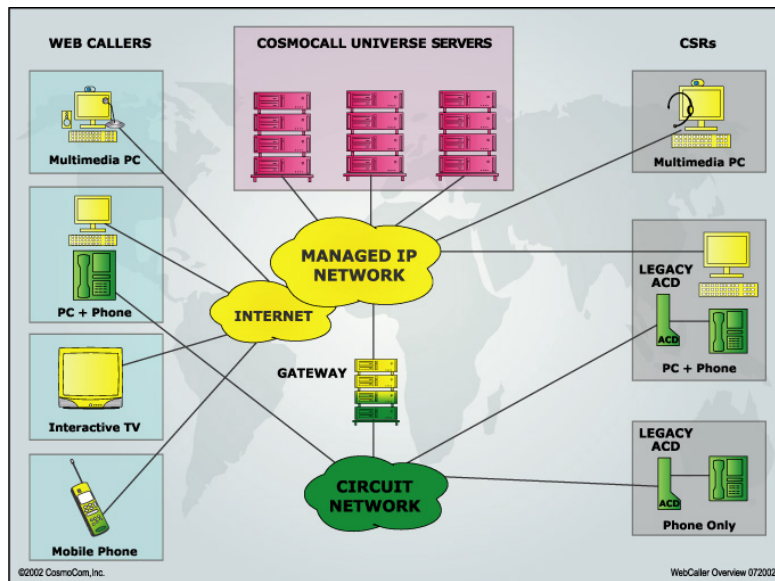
WEB CALLERS

COSMOCALL UNIVERSE SERVERS

CSRs

Multimedia PC

Multimedia PC

MANAGED IP NETWORK

PC + Phone

LEGACY ACD

INTERNET

ACD

PC + Phone

GATEWAY

Interactive TV

LEGACY ACD

CIRCUIT NETWORK

ACD

Phone Only

Mobile Phone

©2002 CosmoCom,Inc.

WebCaller Overview 072002